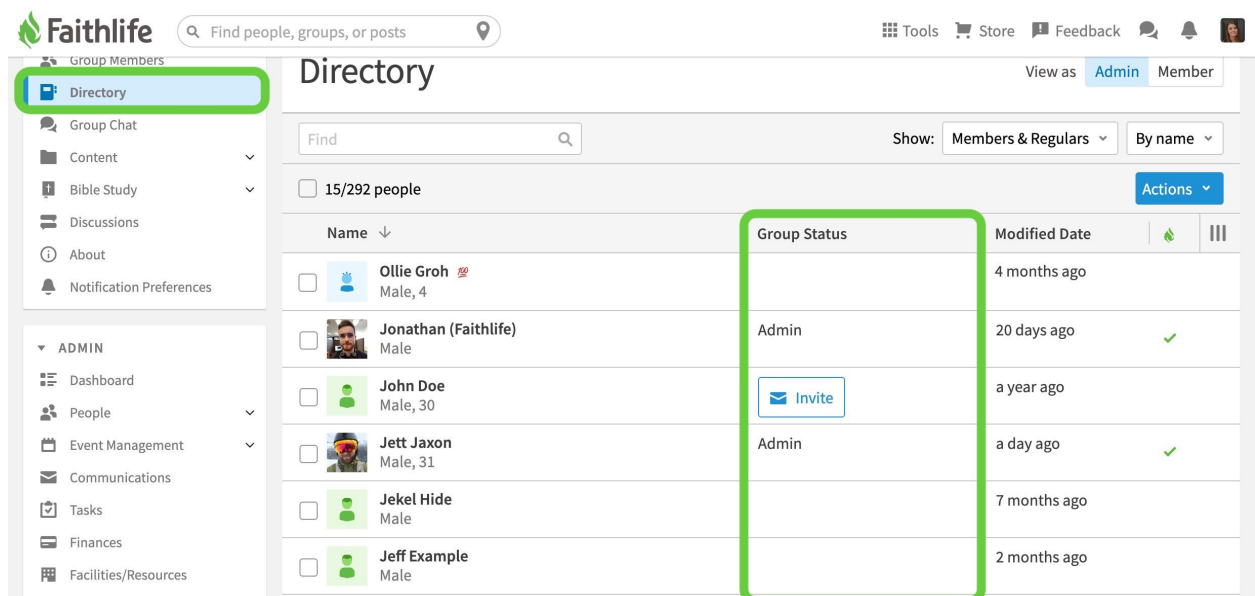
Faithlife
Find people, groups, or posts
Tools Store Feedback

Group Members
Directory
Group Chat
Content
Bible Study
Discussions
About
Notification Preferences

ADMIN
Dashboard
People
Event Management
Communications
Tasks
Finances
Facilities/Resources

Directory
View as Admin Member

Find
Show: Members & Regulars By name
15/292 people
Actions

| Name | Group Status | Modified Date |
|---|---|---|
| Ollie Groh Male, 4 | | 4 months ago |
| Jonathan (Faithlife) Male | Admin | 20 days ago |
| John Doe Male, 30 | Invite | a year ago |
| Jett Jaxon Male, 31 | Admin | a day ago |
| Jekel Hide Male | | 7 months ago |
| Jeff Example Male | | 2 months ago |